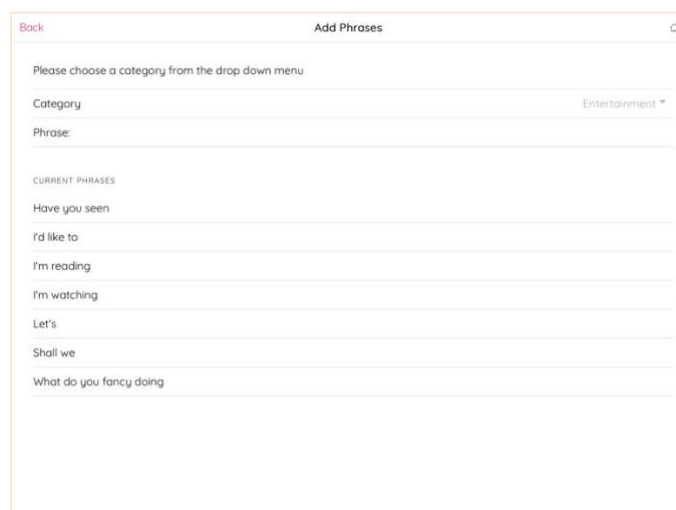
Back

Add Phrases

Please choose a category from the drop down menu

Category

Entertainment ▾

Phrase:

CURRENT PHRASES

Have you seen

I'd like to

I'm reading

I'm watching

Let's

Shall we

What do you fancy doing